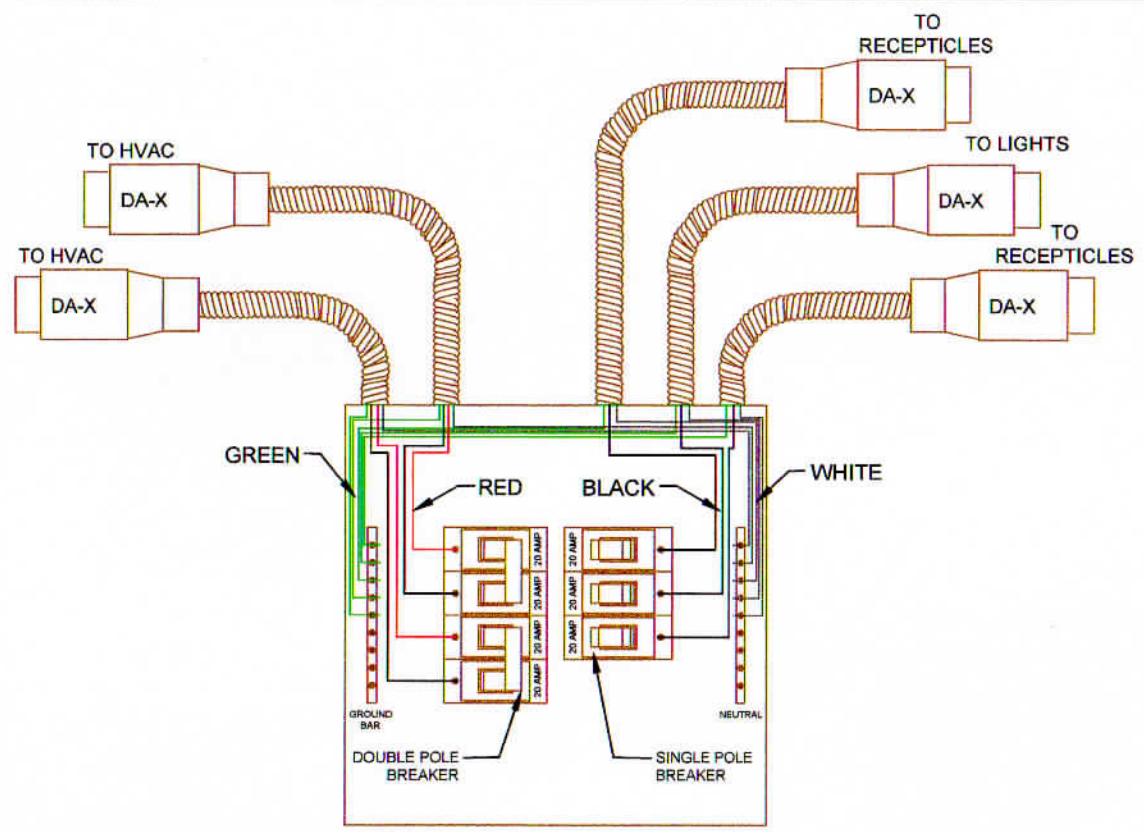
TO RECEPTICLES

DA-X

TO LIGHTS

DA-X

TO RECEPTICLES

DA-X

TO HVAC

DA-X

TO HVAC

DA-X

GREEN

RED

BLACK

WHITE

20 AMP
20 AMP
20 AMP
20 AMP

20 AMP
20 AMP
20 AMP

GROUND BAR

NEUTRAL

DOUBLE POLE BREAKER

SINGLE POLE BREAKER